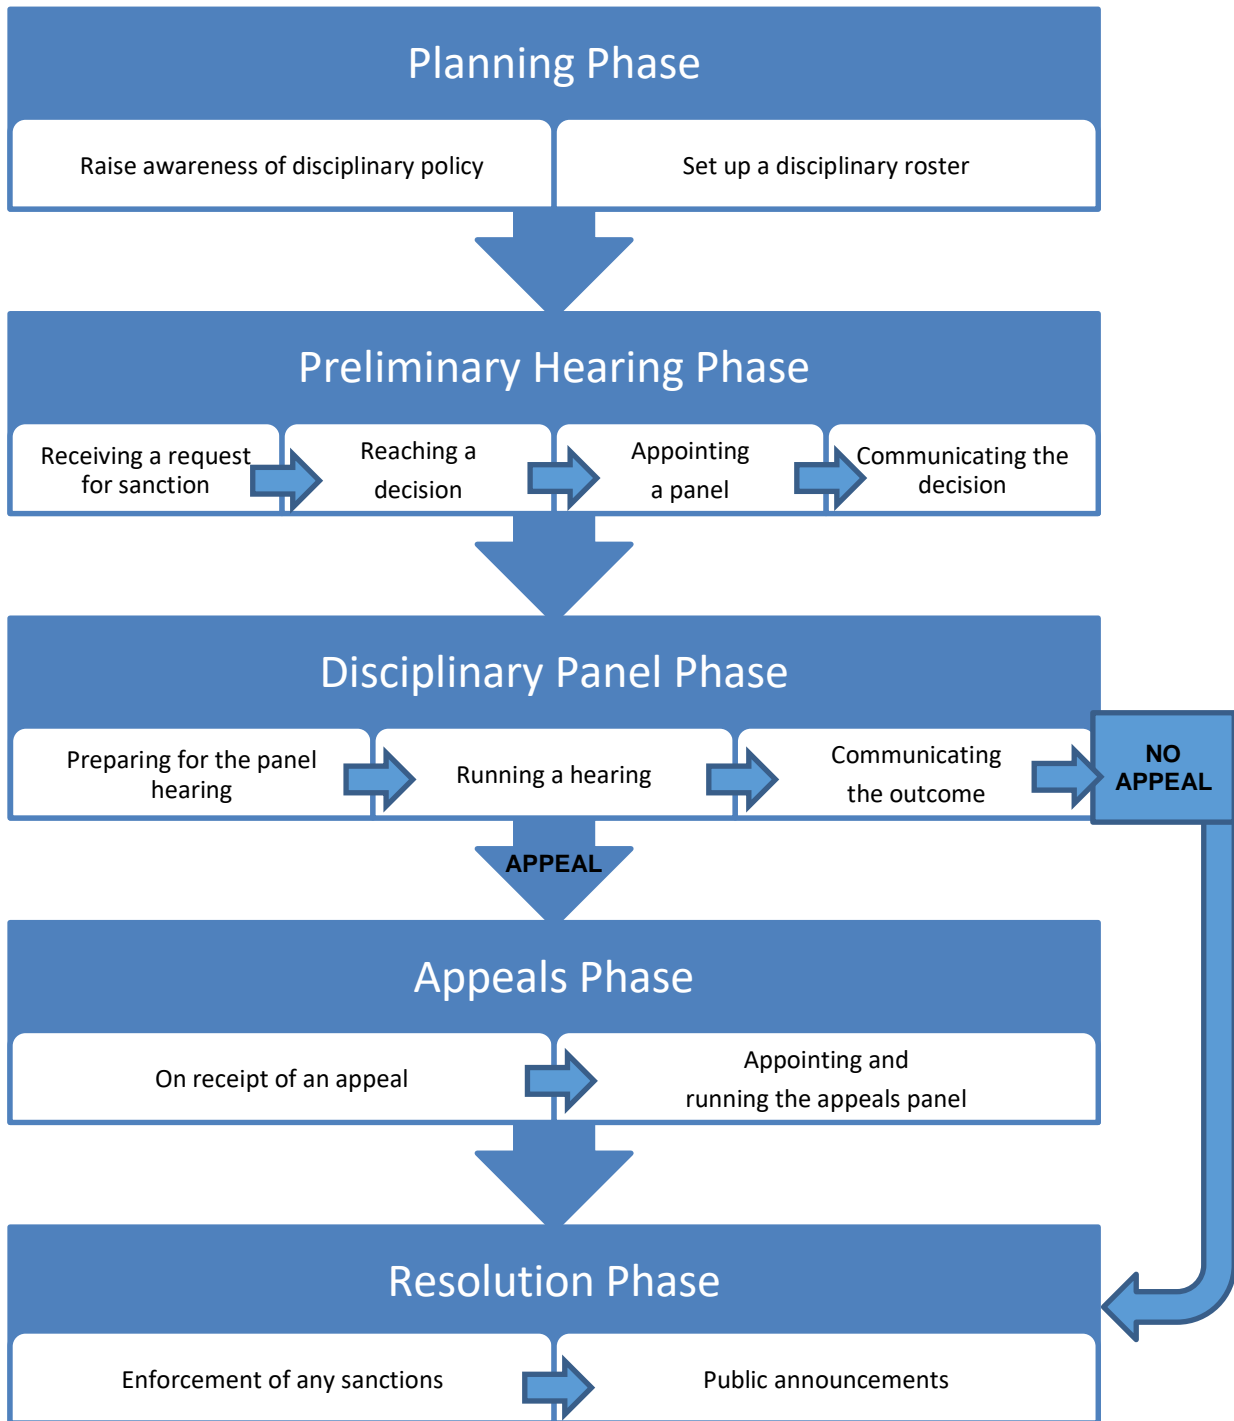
Planning Phase

Raise awareness of disciplinary policy

Set up a disciplinary roster

Preliminary Hearing Phase

Receiving a request for sanction

Reaching a decision

Appointing a panel

Communicating the decision

Disciplinary Panel Phase

Preparing for the panel hearing

Running a hearing

Communicating the outcome

NO APPEAL

APPEAL

Appeals Phase

On receipt of an appeal

Appointing and running the appeals panel

Resolution Phase

Enforcement of any sanctions

Public announcements